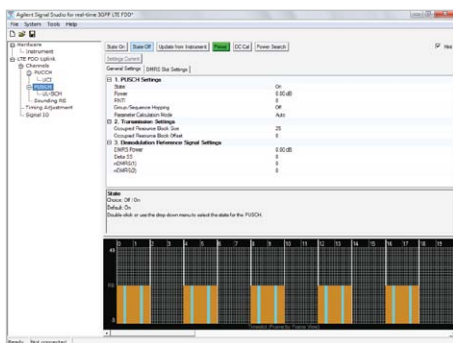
Agilent Signal Studio for real-time 3GPP LTE FDD*

File System Tools Help

Hardware
Instrument
LTE FDD Uplink
Channels
PUCCH
UCI
PUSCH
UL-SCH
Sounding RS
Timing Adjustment
Signal ID

State On | State Off | Update from Instrument | Preset | DC Cal | Power Search

Settings Current

General Settings | DMRS Slot Settings

| 1. PUSCH Settings | |
|---|---|
| State | On |
| Power | 0.00 dB |
| RNTI | 0 |
| Group/Sequence Hopping | Off |
| Parameter Calculation Mode | Auto |
| 2. Transmission Settings | |
| Occupied Resource Block Size | 25 |
| Occupied Resource Block Offset | 0 |
| 3. Demodulation Reference Signal Settings | |
| DMRS Power | 0.00 dB |
| Delta SS | 0 |
| nDMRS(1) | 0 |
| nDMRS(2) | 0 |

State
Choice: Off | On
Default: On
Double-click or use the drop down menu to select the state for the PUSCH.

0 1 2 3 4 5 6 7 8 9 10 11 12 13 14 15

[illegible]

Ready Not connected